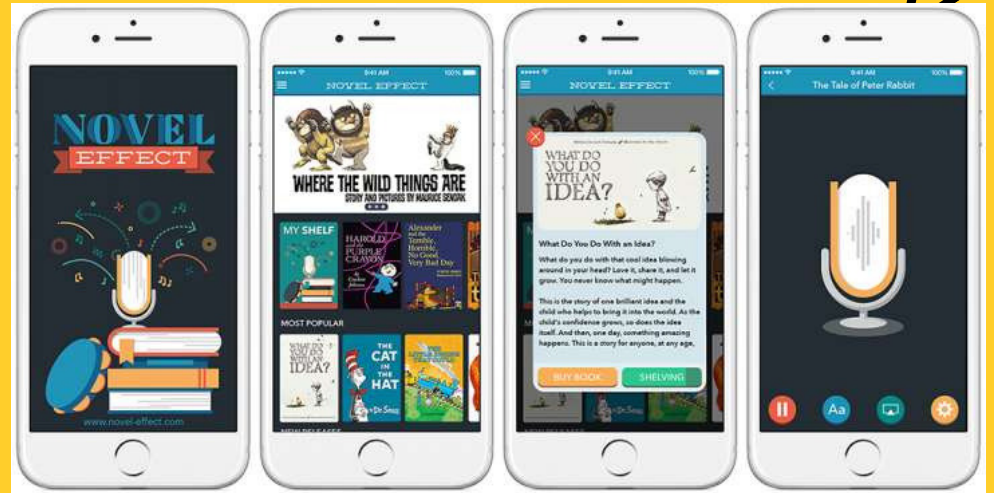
NOVEL EFFECT

www.novel-effect.com

9:41 AM
100%
NOVEL EFFECT

WHERE THE WILD THINGS ARE
STORY AND PICTURES BY MAURICE SENDAK

MY SHELF

HAROLD and the PURPLE CRAYON

Alexander and the Terrible, Horrible, No Good, Very Bad Day

MOST POPULAR

WHAT DO YOU DO WITH AN IDEA?

THE CAT IN THE HAT
Dr. Seuss

9:41 AM
100%
NOVEL EFFECT

WHAT DO YOU DO WITH AN IDEA?

What Do You Do With an Idea?

What do you do with that cool idea blowing around in your head? Love it, share it, and let it grow. You never know what might happen.

This is the story of one brilliant idea and the child who helps to bring it into the world. As the child's confidence grows, so does the idea itself. And then, one day, something amazing happens. This is a story for anyone, at any age,

BUY BOOK
SHELVING

9:41 AM
100%
The Tale of Peter Rabbit

Aa